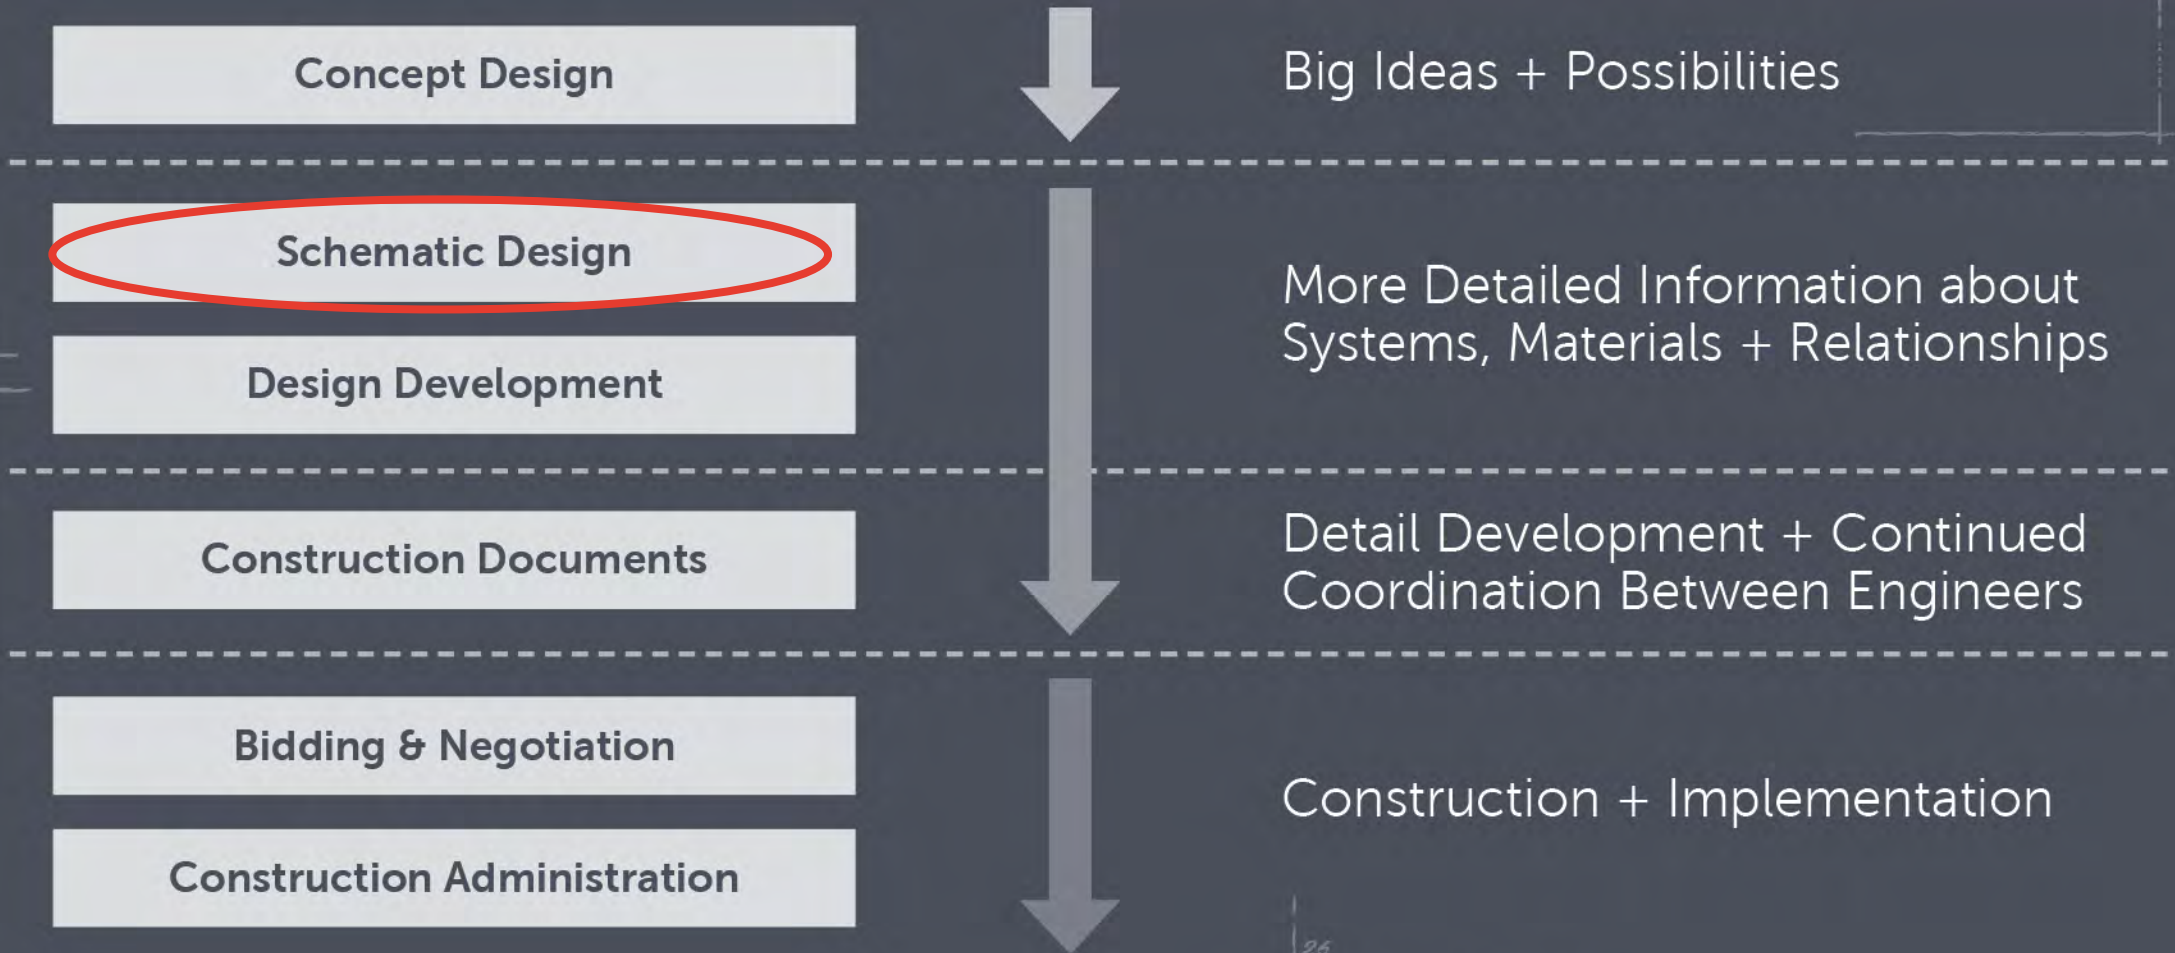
Concept Design

Big Ideas + Possibilities

Schematic Design

Design Development

More Detailed Information about Systems, Materials + Relationships

Construction Documents

Detail Development + Continued Coordination Between Engineers

Bidding & Negotiation

Construction Administration

Construction + Implementation